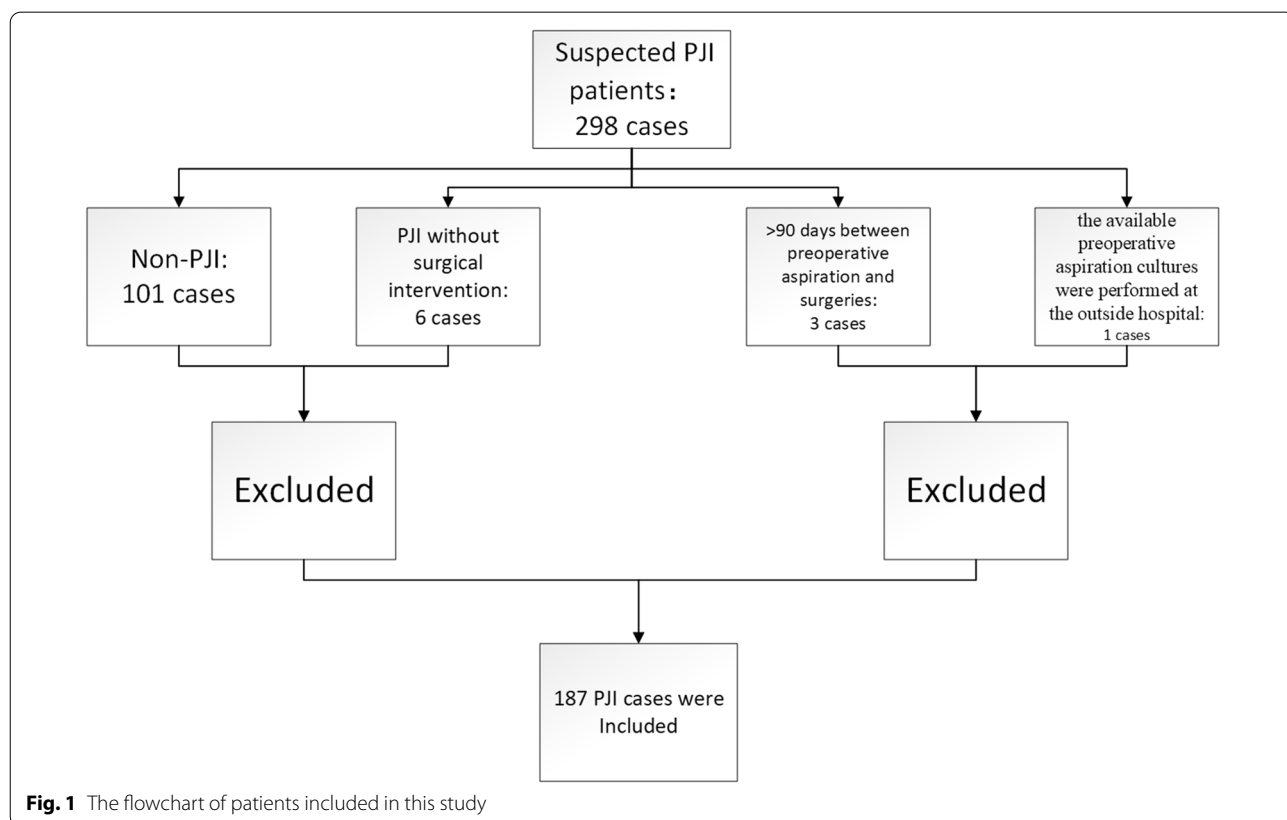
Suspected PJI patients：298 cases

Non-PJI: 101 cases

PJI without surgical intervention: 6 cases

>90 days between preoperative aspiration and surgeries: 3 cases

the available preoperative aspiration cultures were performed at the outside hospital: 1 cases

Excluded

Excluded

187 PJI cases were Included

**Fig. 1** The flowchart of patients included in this study